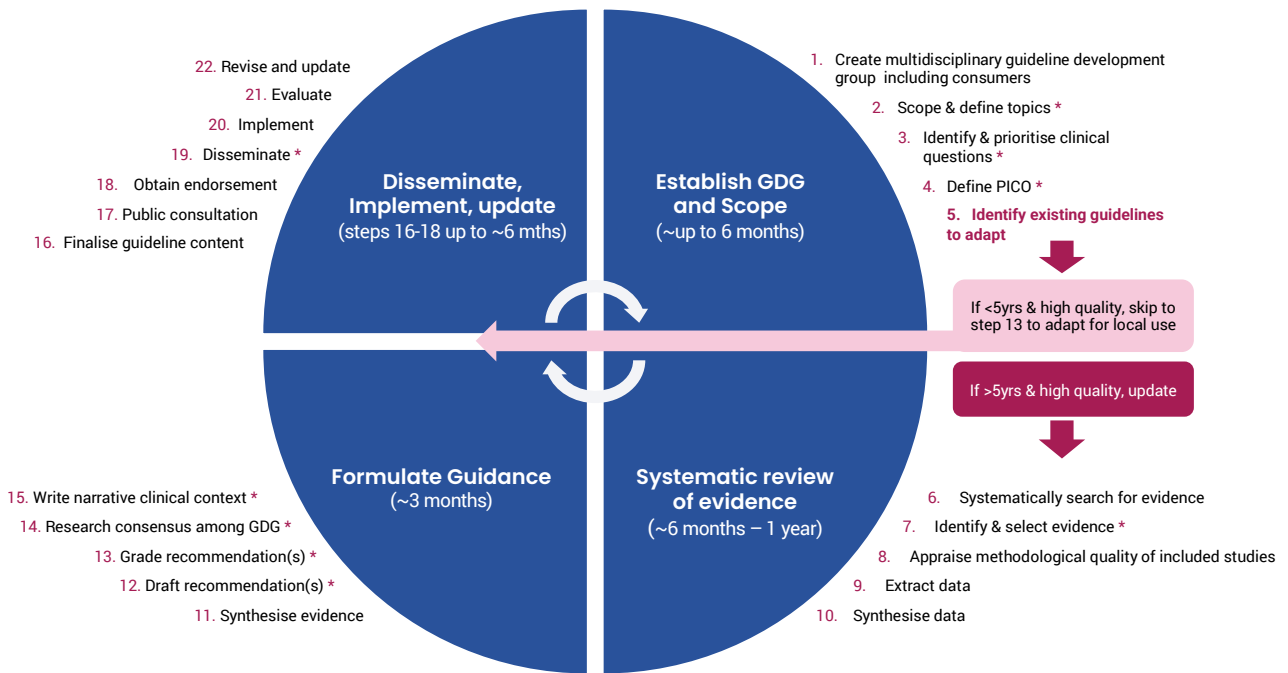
22. Revise and update
21. Evaluate
20. Implement
19. Disseminate *
18. Obtain endorsement
17. Public consultation
16. Finalise guideline content

Disseminate, Implement, update
(steps 16-18 up to ~6 mths)

Establish GDG and Scope
(~up to 6 months)

1. Create multidisciplinary guideline development group including consumers
2. Scope & define topics *
3. Identify & prioritise clinical questions *
4. Define PICO *
5. Identify existing guidelines to adapt

If <5yrs & high quality, skip to step 13 to adapt for local use

If >5yrs & high quality, update

Formulate Guidance
(~3 months)

Systematic review of evidence
(~6 months – 1 year)

15. Write narrative clinical context *
14. Research consensus among GDG *
13. Grade recommendation(s) *
12. Draft recommendation(s) *
11. Synthesise evidence

6. Systematically search for evidence
7. Identify & select evidence *
8. Appraise methodological quality of included studies
9. Extract data
10. Synthesise data